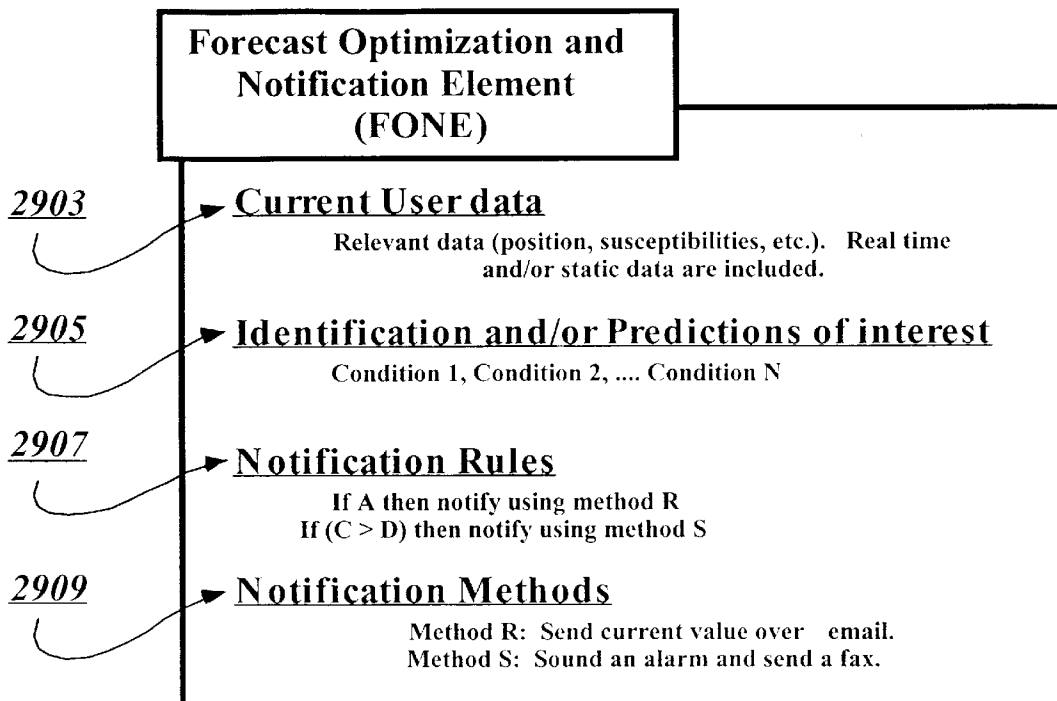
Forecast Optimization and Notification Element (FONE)

2903

Current User data

Relevant data (position, susceptibilities, etc.). Real time and/or static data are included.

2905

Identification and/or Predictions of interest

Condition 1, Condition 2, .... Condition N

2907

Notification Rules

If A then notify using method R
If (C > D) then notify using method S

2909

Notification Methods

Method R: Send current value over email.
Method S: Sound an alarm and send a fax.